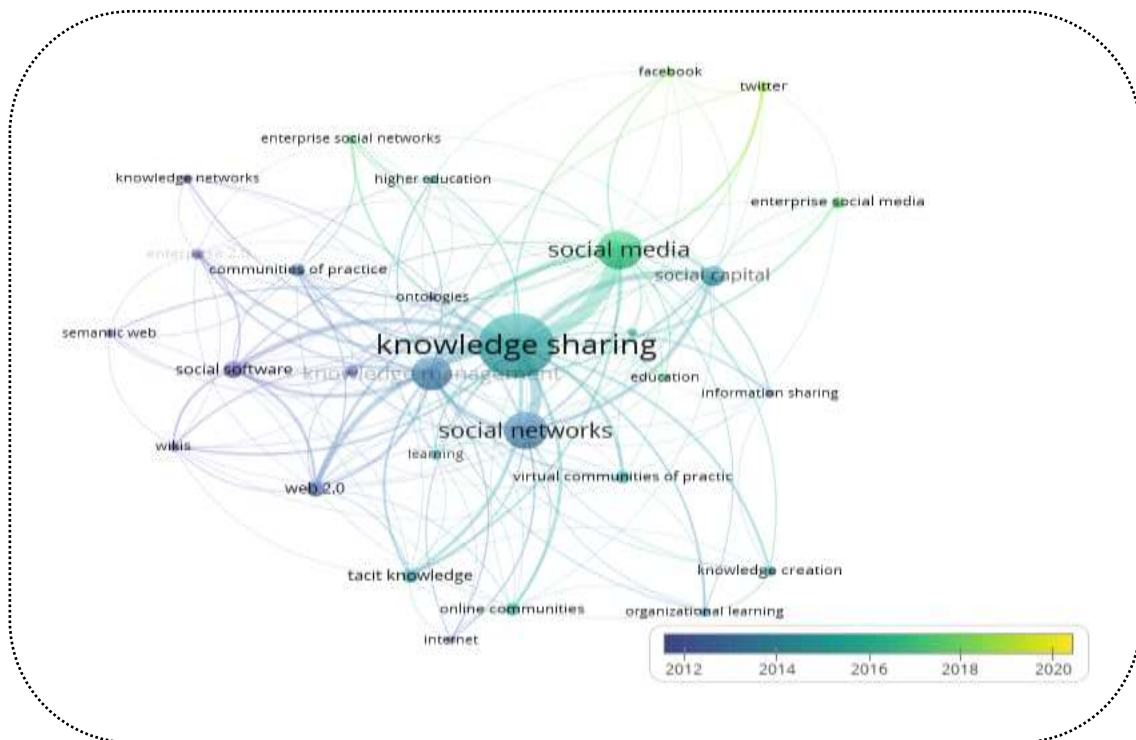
facebook
twitter
enterprise social networks
knowledge networks
higher education
enterprise social media
enterprise 2.0
communities of practice
social media
social capital
ontologies
semantic web
knowledge sharing
social software
knowledge management
education
information sharing
social networks
wikis
learning
virtual communities of practic
web 2.0
tacit knowledge
knowledge creation
online communities
organizational learning
internet
2012
2014
2016
2018
2020